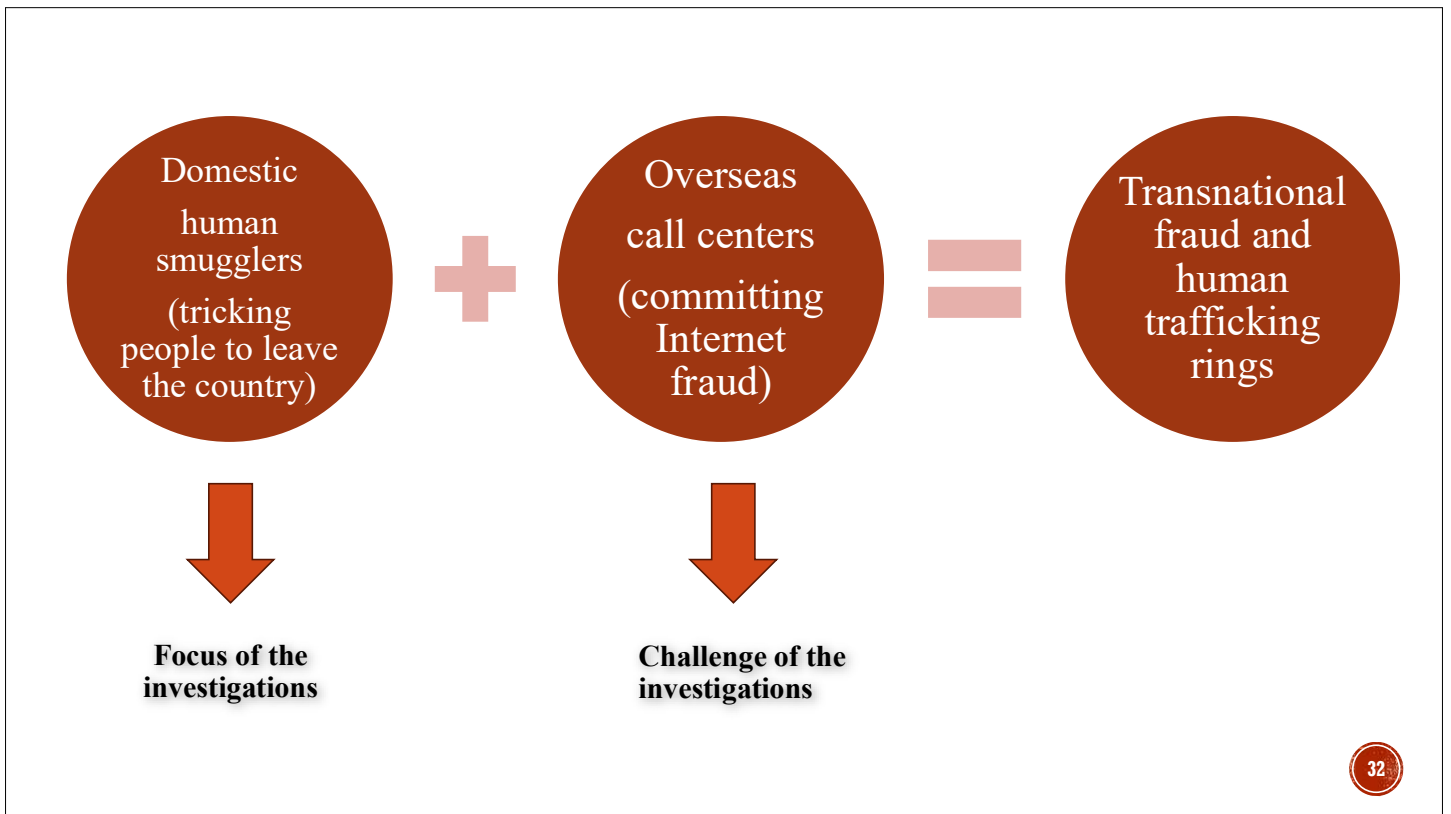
Domestic human smugglers (tricking people to leave the country)

Overseas call centers (committing Internet fraud)

Transnational fraud and human trafficking rings

Focus of the investigations

Challenge of the investigations

32